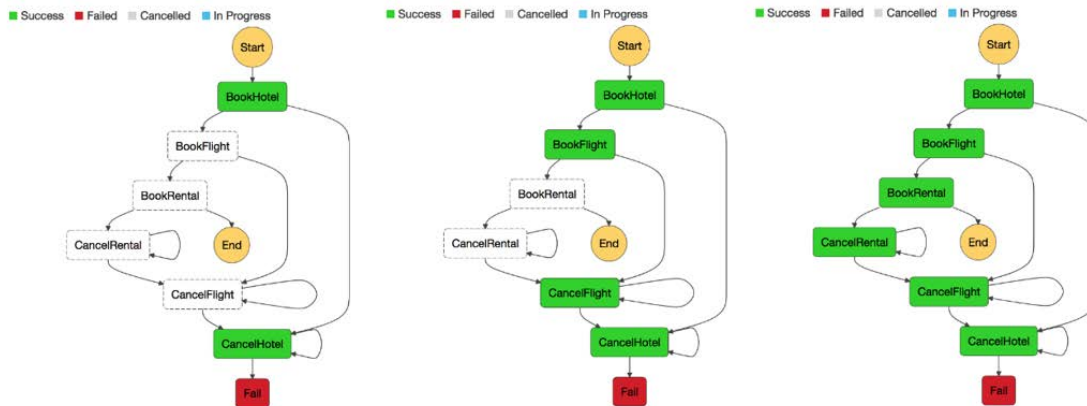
Success Failed Cancelled In Progress

Start

BookHotel

BookFlight

BookRental

CancelRental

End

CancelFlight

CancelHotel

Fail

Success Failed Cancelled In Progress

Start

BookHotel

BookFlight

BookRental

CancelRental

End

CancelFlight

CancelHotel

Fail

Success Failed Cancelled In Progress

Start

BookHotel

BookFlight

BookRental

CancelRental

End

CancelFlight

CancelHotel

Fail